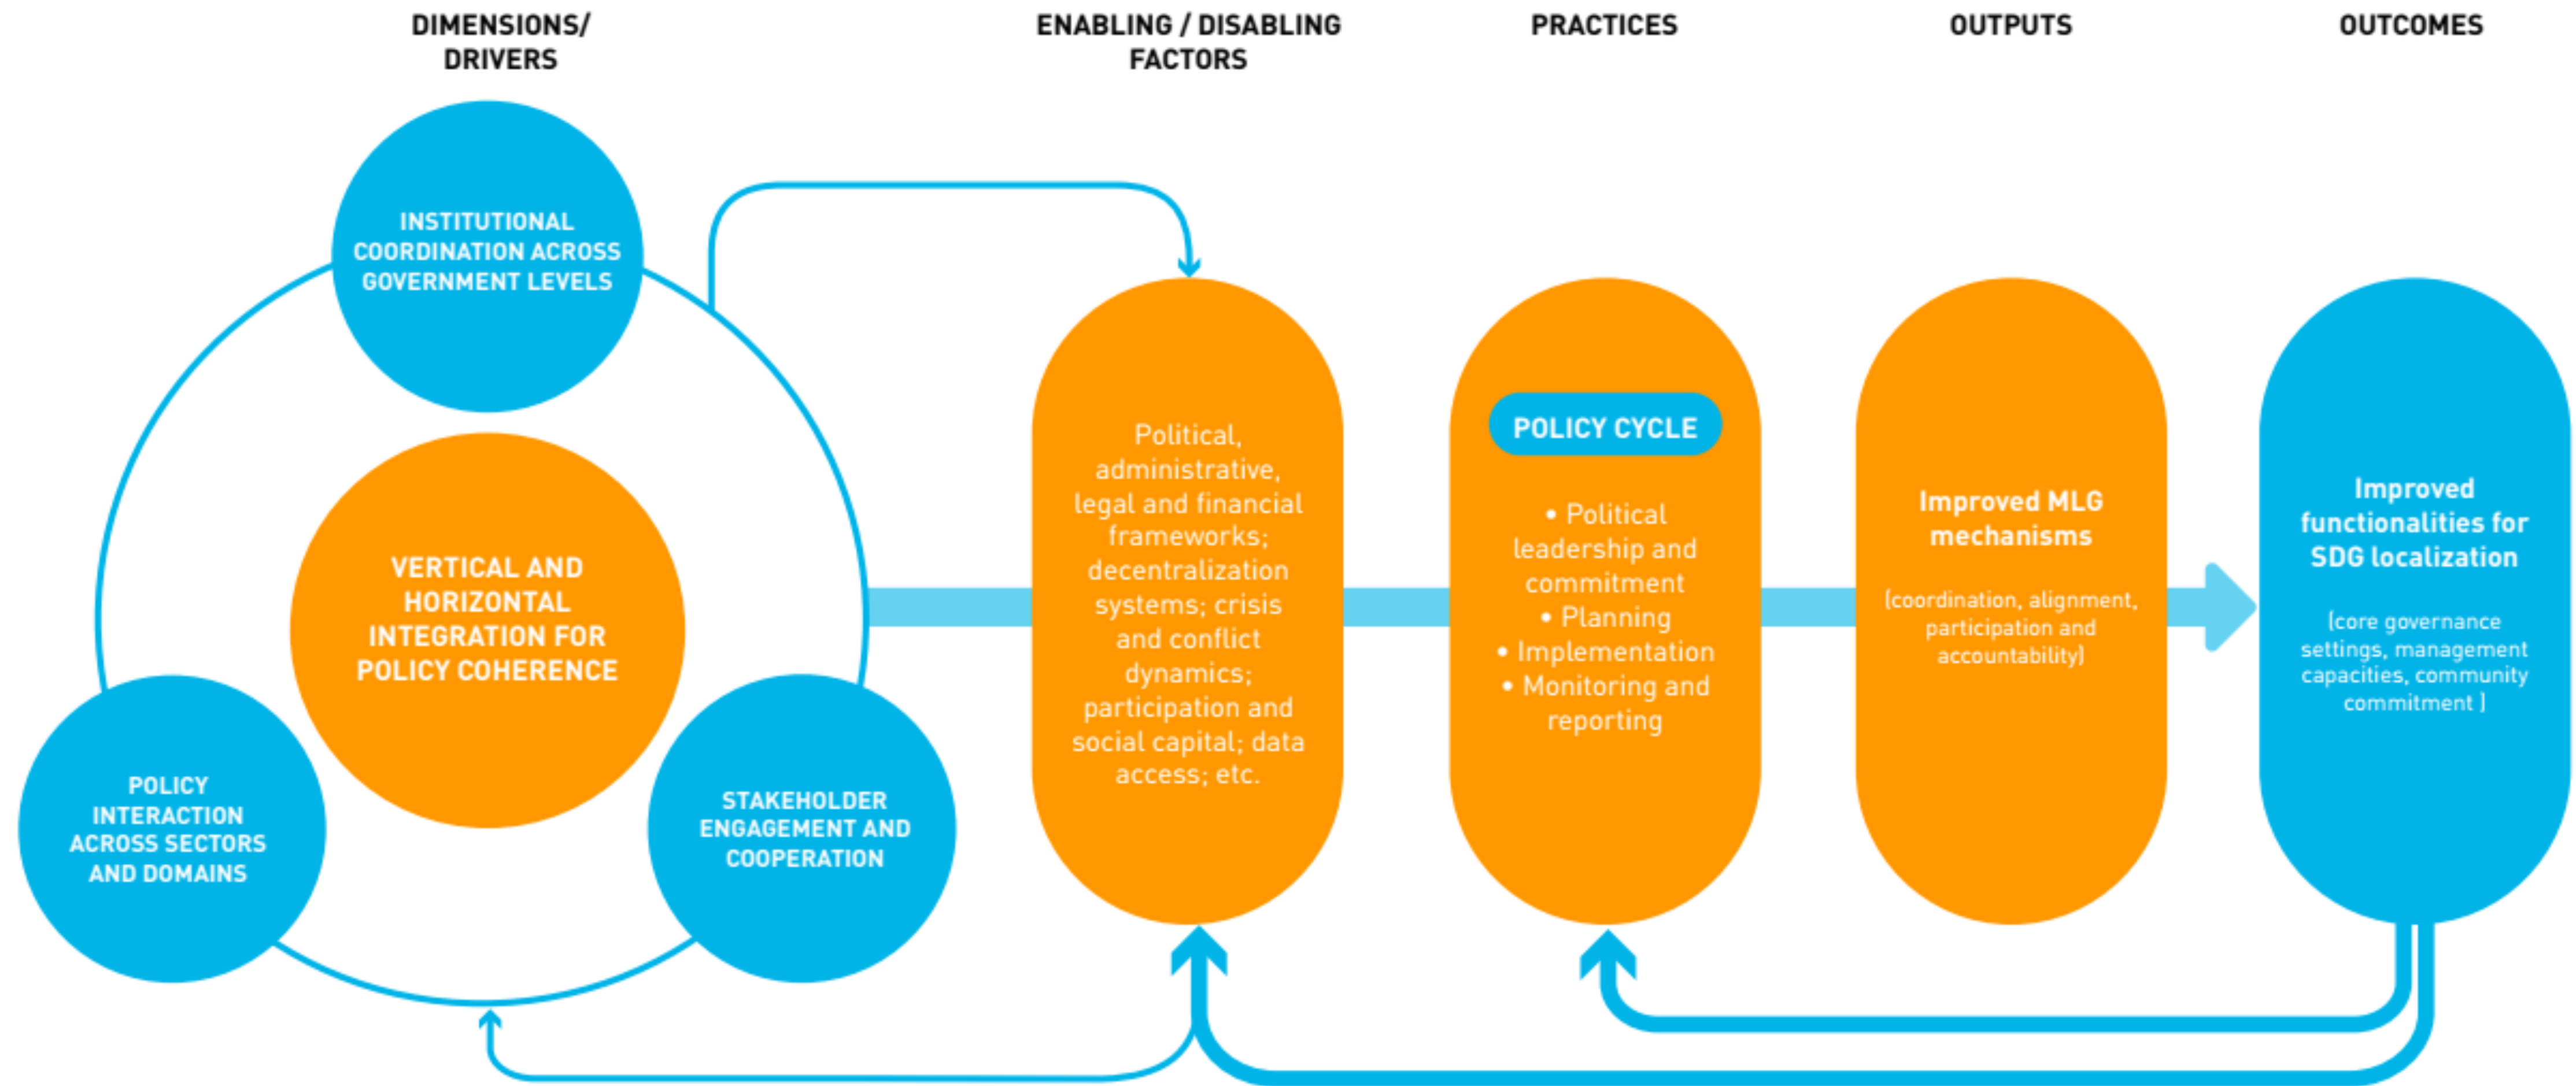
DIMENSIONS/ DRIVERS

ENABLING / DISABLING FACTORS

PRACTICES

OUTPUTS

OUTCOMES

INSTITUTIONAL COORDINATION ACROSS GOVERNMENT LEVELS

VERTICAL AND HORIZONTAL INTEGRATION FOR POLICY COHERENCE

POLICY INTERACTION ACROSS SECTORS AND DOMAINS

STAKEHOLDER ENGAGEMENT AND COOPERATION

Political, administrative, legal and financial frameworks; decentralization systems; crisis and conflict dynamics; participation and social capital; data access; etc.

POLICY CYCLE

• Political leadership and commitment
• Planning
• Implementation
• Monitoring and reporting

Improved MLG mechanisms

(coordination, alignment, participation and accountability)

Improved functionalities for SDG localization

(core governance settings, management capacities, community commitment )